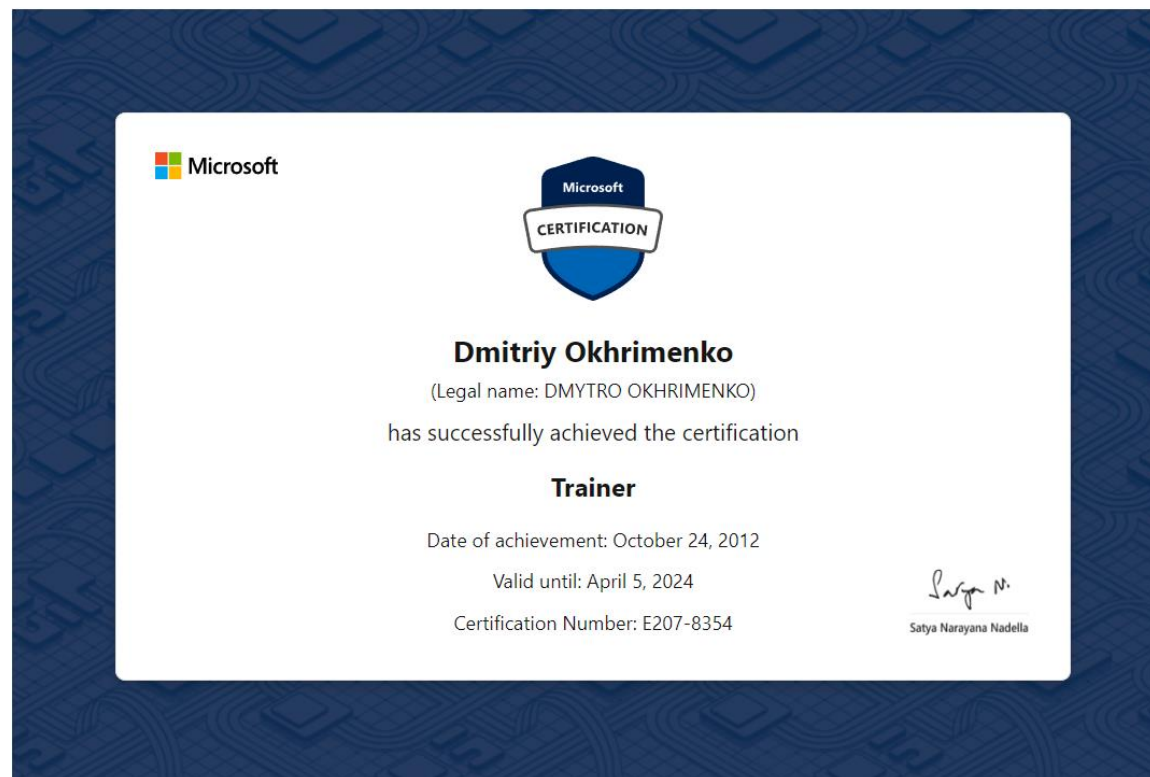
Microsoft

Microsoft
CERTIFICATION

Dmitriy Okhrimenko

(Legal name: DMYTRO OKHRIMENKO)

has successfully achieved the certification

Trainer

Date of achievement: October 24, 2012

Valid until: April 5, 2024

Certification Number: E207-8354

Satya N.

Satya Narayana Nadella